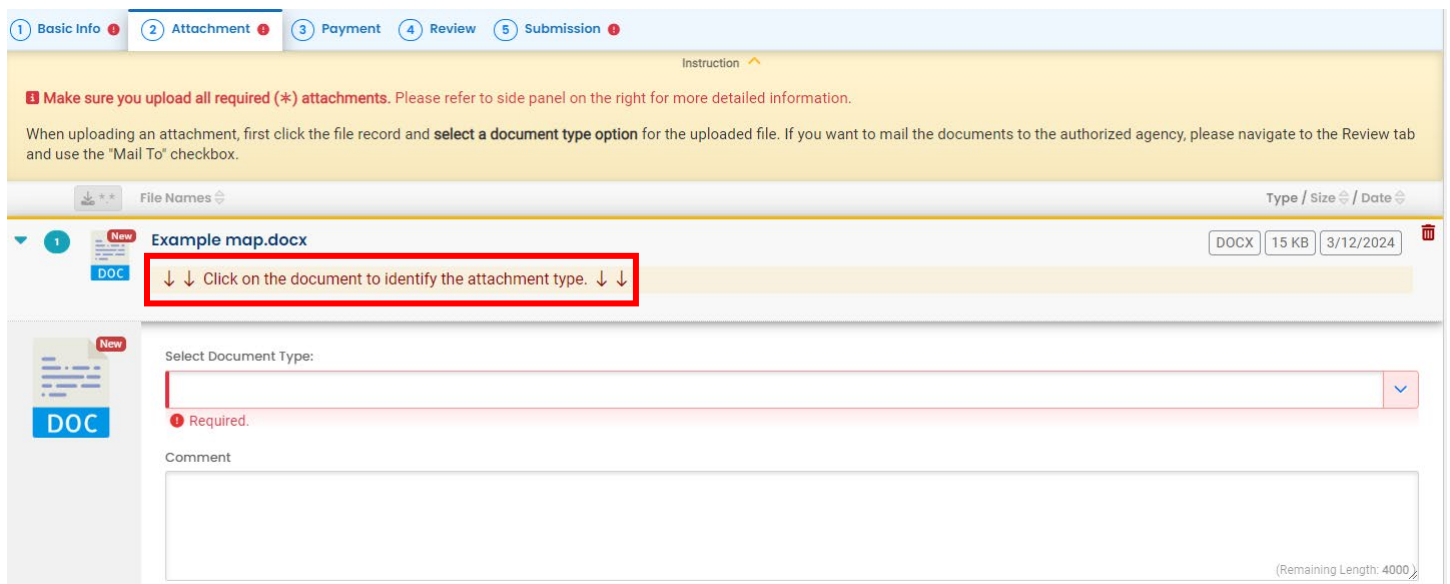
1 Basic Info ! 2 Attachment ! 3 Payment 4 Review 5 Submission !

Instruction

! Make sure you upload all required (*) attachments. Please refer to side panel on the right for more detailed information.

When uploading an attachment, first click the file record and select a document type option for the uploaded file. If you want to mail the documents to the authorized agency, please navigate to the Review tab and use the "Mail To" checkbox.

File Names

Type / Size / Date

1 New DOC Example map.docx

DOCX 15 KB 3/12/2024

↓ ↓ Click on the document to identify the attachment type. ↓ ↓

New DOC

Select Document Type:

! Required.

Comment

(Remaining Length: 4000)